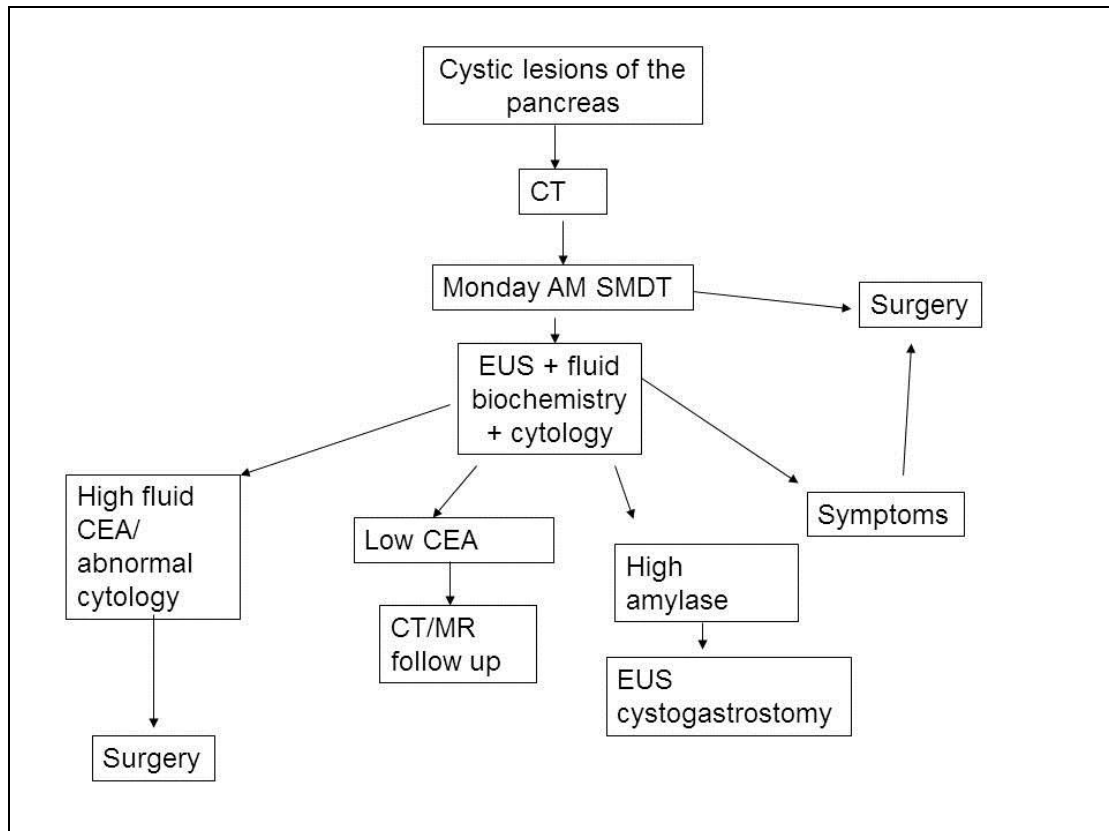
Cystic lesions of the pancreas

CT

Monday AM SMDT

Surgery

EUS + fluid biochemistry + cytology

High fluid CEA/ abnormal cytology

Low CEA

High amylase

Symptoms

CT/MR follow up

EUS cystogastrostomy

Surgery